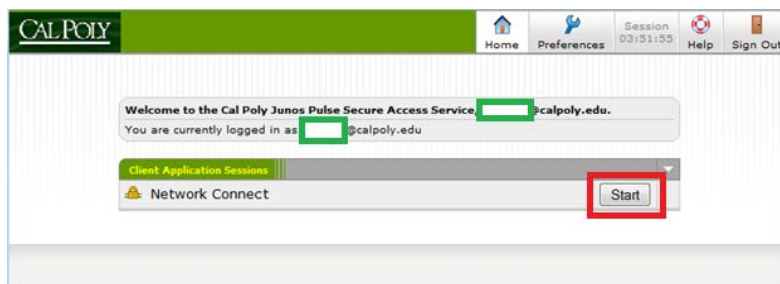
CAL POLY

Home Preferences Session 03:51:55 Help Sign Out

Welcome to the Cal Poly Junos Pulse Secure Access Service, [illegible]@calpoly.edu.
You are currently logged in as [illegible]@calpoly.edu

Client Application Sessions

Network Connect

Start